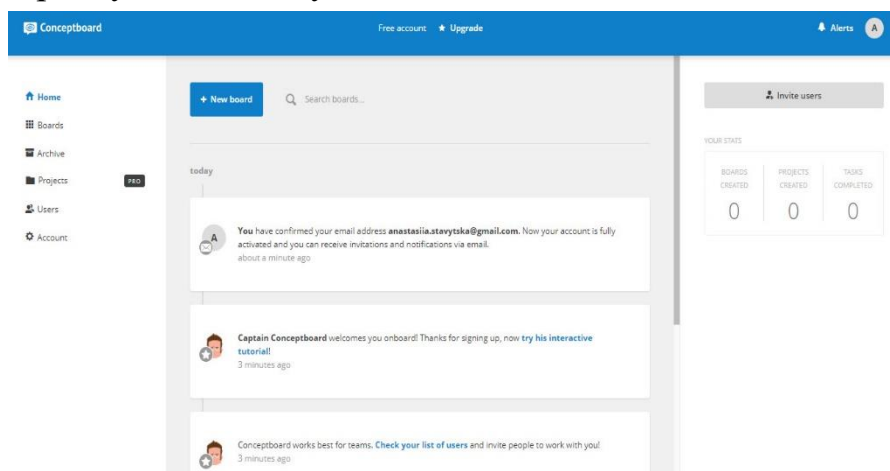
Conceptboard

Free account ★ Upgrade

Alerts A

Home
Boards
Archive
Projects PRO
Users
Account

+ New board

Search boards...

today

You have confirmed your email address anastasiia.stavytska@gmail.com. Now your account is fully activated and you can receive invitations and notifications via email.
about a minute ago

Captain Conceptboard welcomes you onboard! Thanks for signing up, now try his interactive tutorial!
3 minutes ago

Conceptboard works best for teams. Check your list of users and invite people to work with you!
3 minutes ago

Invite users

YOUR STATS

| BOARDS CREATED | PROJECTS CREATED | TASKS COMPLETED |
|---|---|---|
| 0 | 0 | 0 |